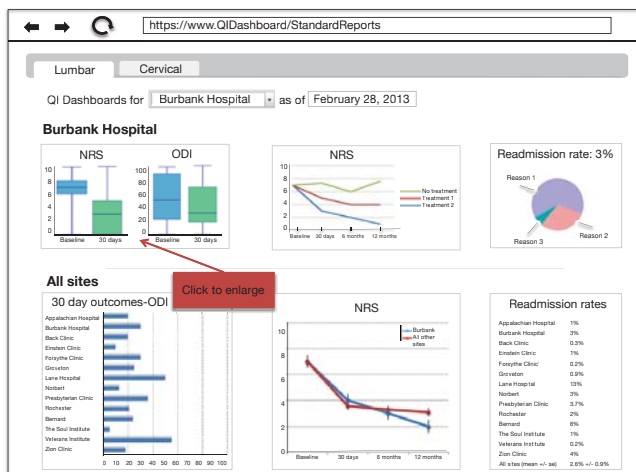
https://www.QIDashboard/StandardReports

Lumbar | Cervical

QI Dashboards for Burbank Hospital as of February 28, 2013

Burbank Hospital

NRS
10
8
6
4
2
0
Baseline 30 days

ODI
Baseline 30 days

NRS
10
8
6
4
2
0
Baseline 30 days 6 months 12 months
No treatment
Treatment 1
Treatment 2

Readmission rate: 3%
Reason 1
Reason 2
Reason 3

Click to enlarge

All sites

30 day outcomes-ODI
Appalachian Hospital
Burbank Hospital
Back Clinic
Einstein Clinic
Forsythe Clinic
Groveton
Lane Hospital
Norbert
Presbyterian Clinic
Rochester
Bernard
The Soul Institute
Veterans Institute
Zion Clinic
0 10 20 30 40 50 60 70 80 90 100

NRS
10
8
6
4
2
0
Burbank
All other sites
Baseline 30 days 6 months 12 months

Readmission rates
| | |
|---|---|
| Appalachian Hospital | 1% |
| Burbank Hospital | 3% |
| Back Clinic | 0.3% |
| Einstein Clinic | 1% |
| Forsythe Clinic | 0.2% |
| Groveton | 0.9% |
| Lane Hospital | 13% |
| Norbert | 3% |
| Presbyterian Clinic | 3.7% |
| Rochester | 2% |
| Bernard | 6% |
| The Soul Institute | 1% |
| Veterans Institute | 0.2% |
| Zion Clinic | 0.9% |
| All sites (mean +/- se) | 2.6% +/- 0.9% |